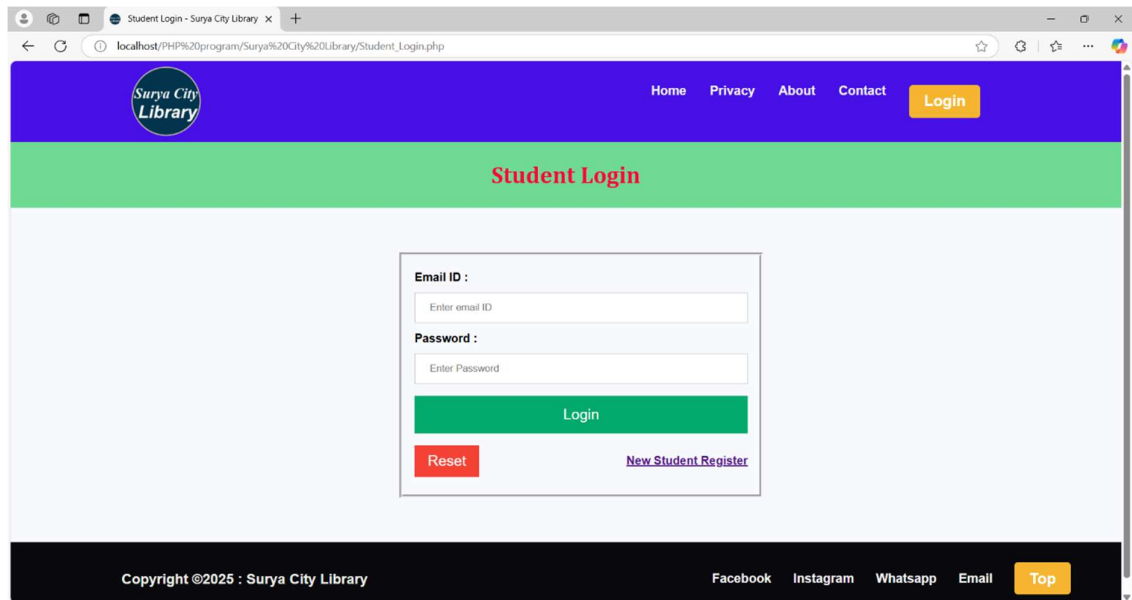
Student Login - Surya City Library

localhost/PHP%20program/Surya%20City%20Library/Student_Login.php

Surya City Library

Home Privacy About Contact Login

Student Login

Email ID :

Enter email ID

Password :

Enter Password

Login

Reset

New Student Register

Copyright ©2025 : Surya City Library

Facebook Instagram Whatsapp Email Top